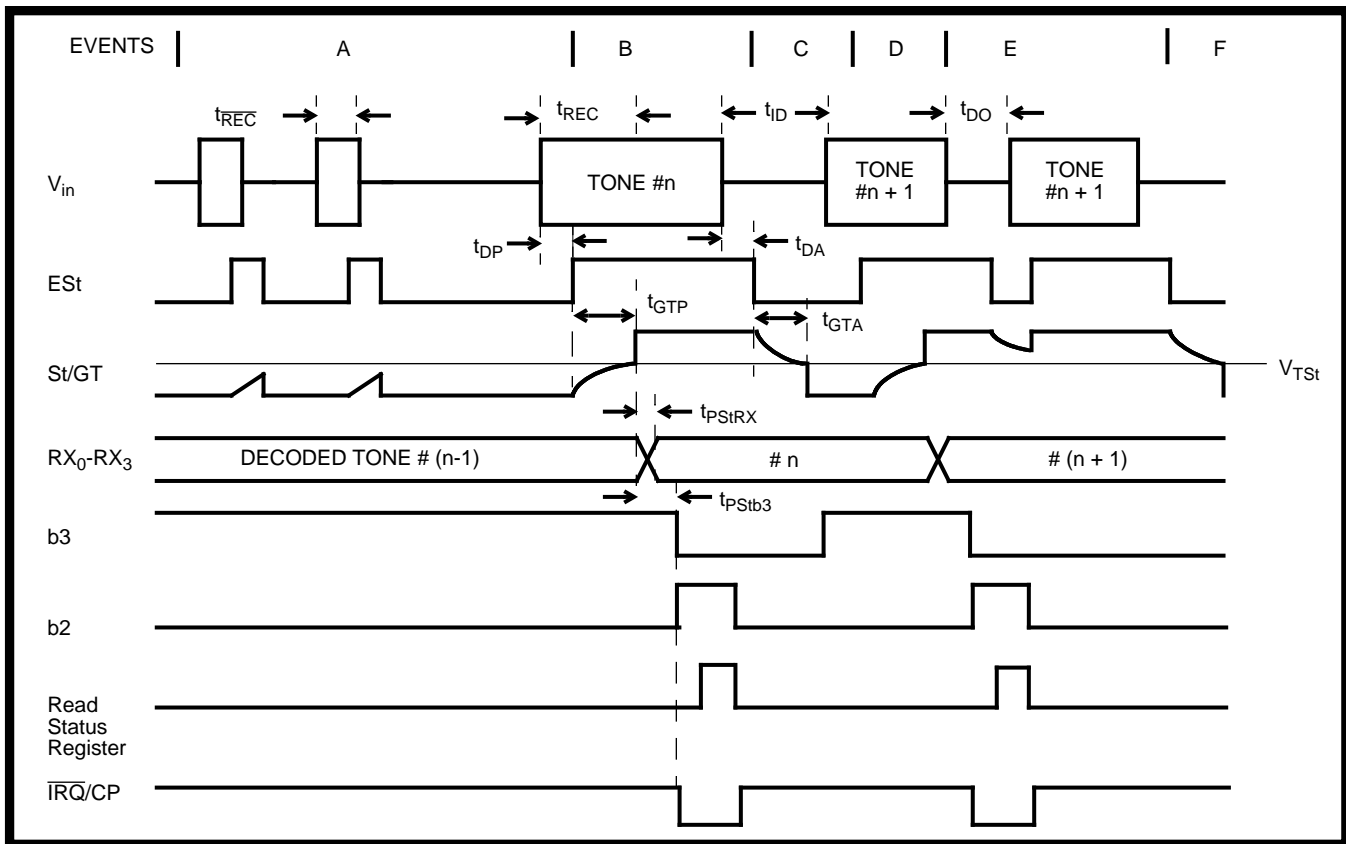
EVENTS A B C D E F

$t_{\overline{REC}}$

$t_{REC}$

$t_{ID}$

$t_{DO}$

$V_{in}$

TONE #n

TONE #n + 1

TONE #n + 1

$t_{DP}$

$t_{DA}$

ESt

$t_{GTP}$

$t_{GTA}$

St/GT

$V_{TSt}$

$t_{PStRX}$

$RX_0$-$RX_3$

DECODED TONE # (n-1)

# n

# (n + 1)

$t_{PStb3}$

b3

b2

Read Status Register

$\overline{IRQ}$/CP